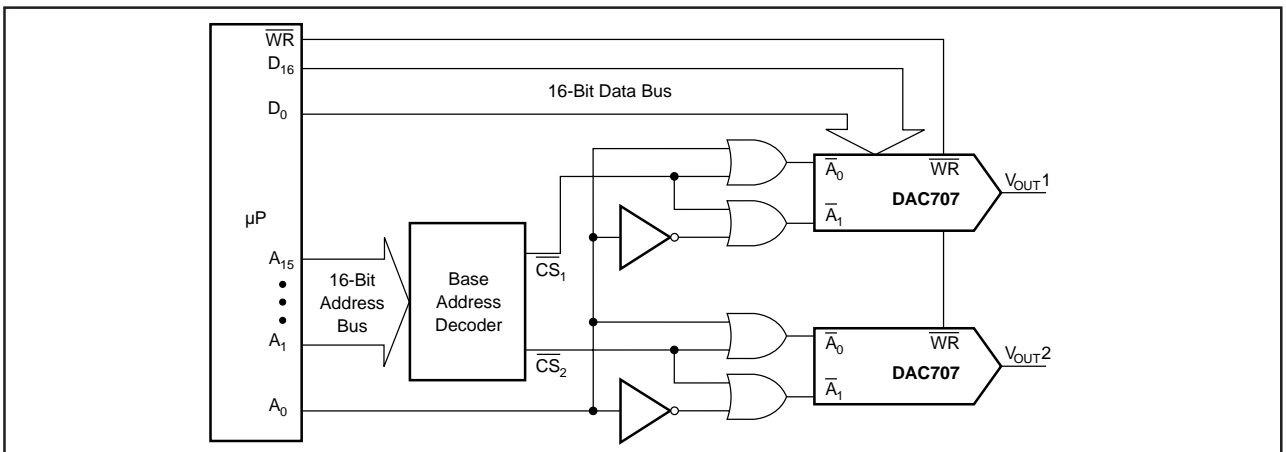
$\overline{WR}$
$D_{16}$
16-Bit Data Bus
$D_0$
µP
$A_{15}$
•
•
•
$A_1$
$A_0$
16-Bit Address Bus
Base Address Decoder
$\overline{CS}_1$
$\overline{CS}_2$
$\overline{A}_0$
$\overline{WR}$
DAC707
$\overline{A}_1$
$V_{OUT}1$
$\overline{A}_0$
$\overline{WR}$
DAC707
$\overline{A}_1$
$V_{OUT}2$